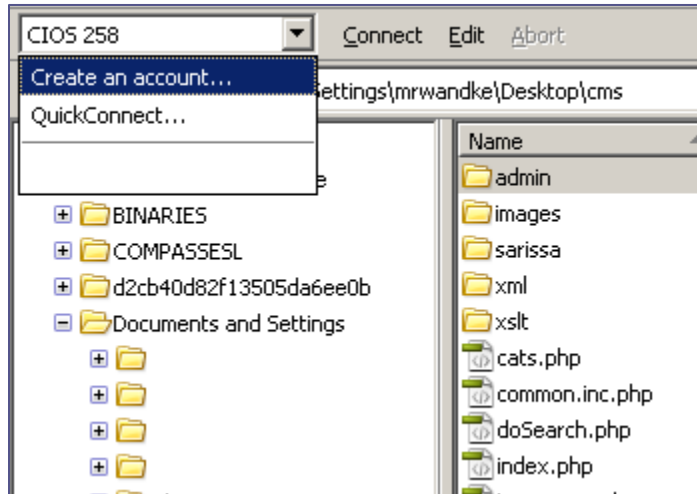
CIOS 258

Connect Edit Abort

Create an account...

QuickConnect...

Settings\mrwandke\Desktop\cms

e

BINARIES

COMPASSESL

d2cb40d82f13505da6ee0b

Documents and Settings

Name

admin

images

sarissa

xml

xslt

cats.php

common.inc.php

doSearch.php

index.php